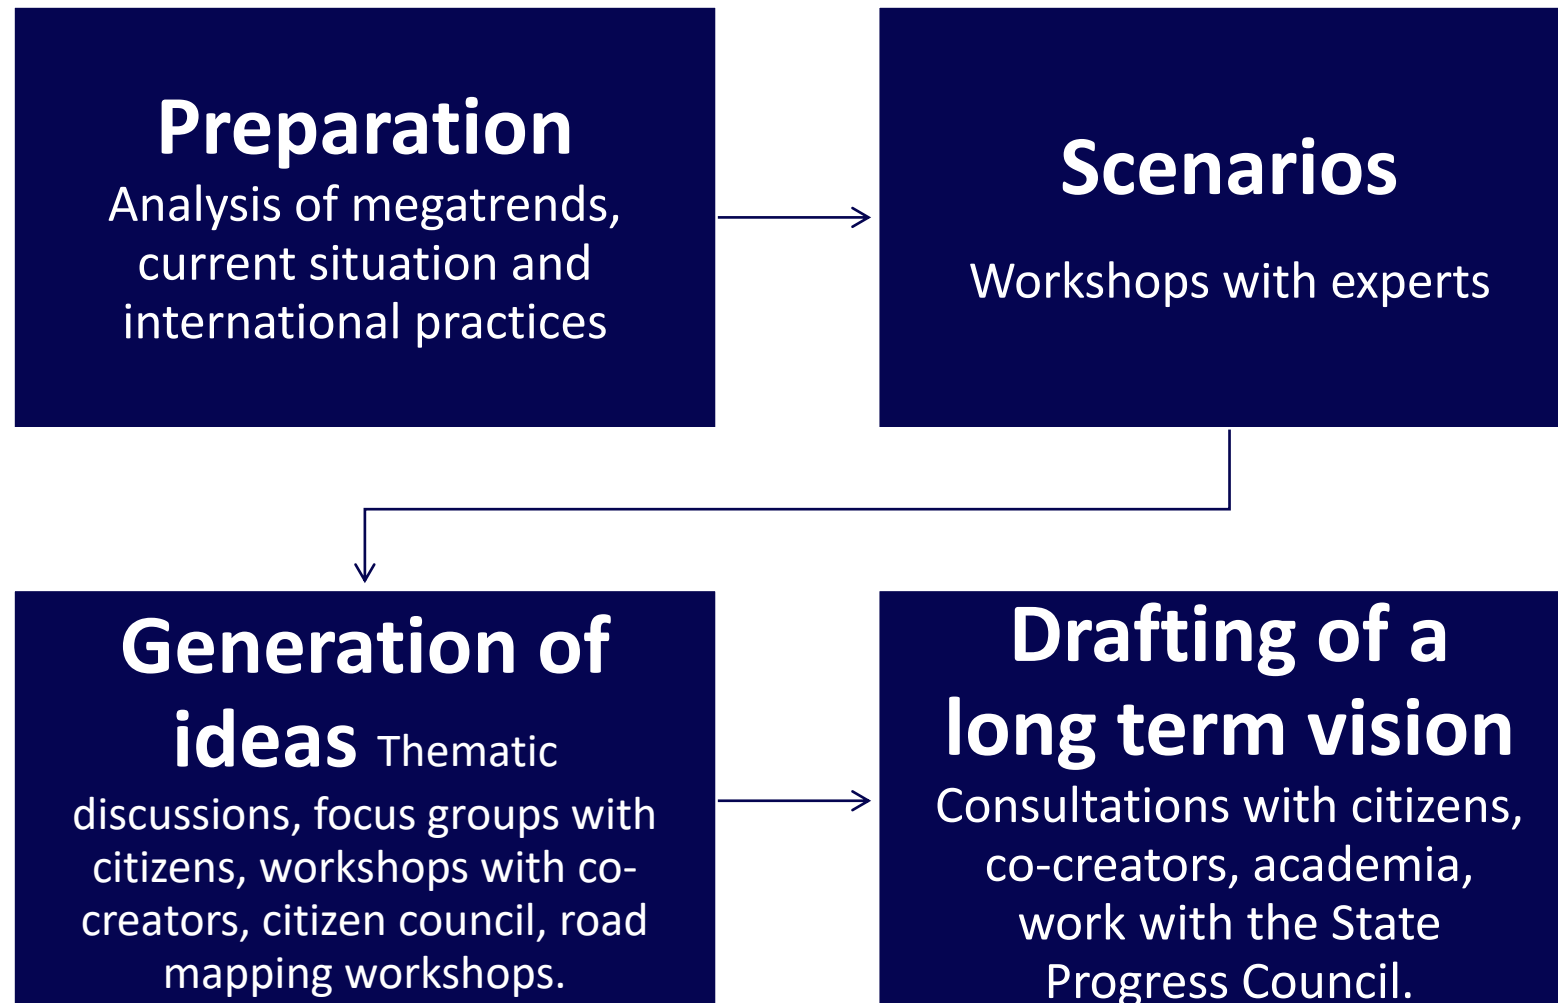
Preparation
Analysis of megatrends, current situation and international practices

Scenarios

Workshops with experts

Generation of ideas Thematic discussions, focus groups with citizens, workshops with co-creators, citizen council, road mapping workshops.

Drafting of a long term vision
Consultations with citizens, co-creators, academia, work with the State Progress Council.